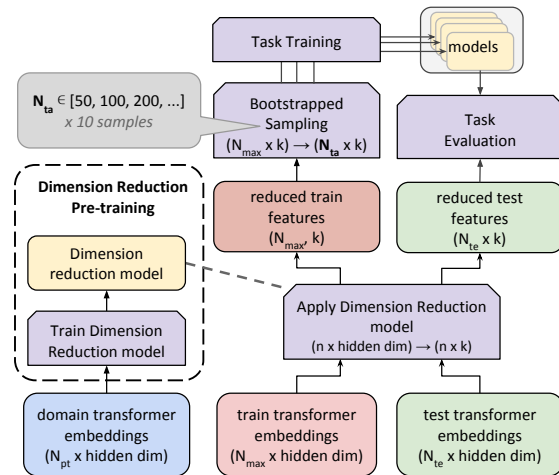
Task Training

models

$N_{ta} \in [50, 100, 200, ...]$
x 10 samples

Bootstrapped Sampling
($N_{max}$ x k) → ($N_{ta}$ x k)

Task Evaluation

Dimension Reduction Pre-training

reduced train features
($N_{max}$, k)

reduced test features
($N_{te}$ x k)

Dimension reduction model

Train Dimension Reduction model

Apply Dimension Reduction model
(n x hidden dim) → (n x k)

domain transformer embeddings
($N_{pt}$ x hidden dim)

train transformer embeddings
($N_{max}$ x hidden dim)

test transformer embeddings
($N_{te}$ x hidden dim)